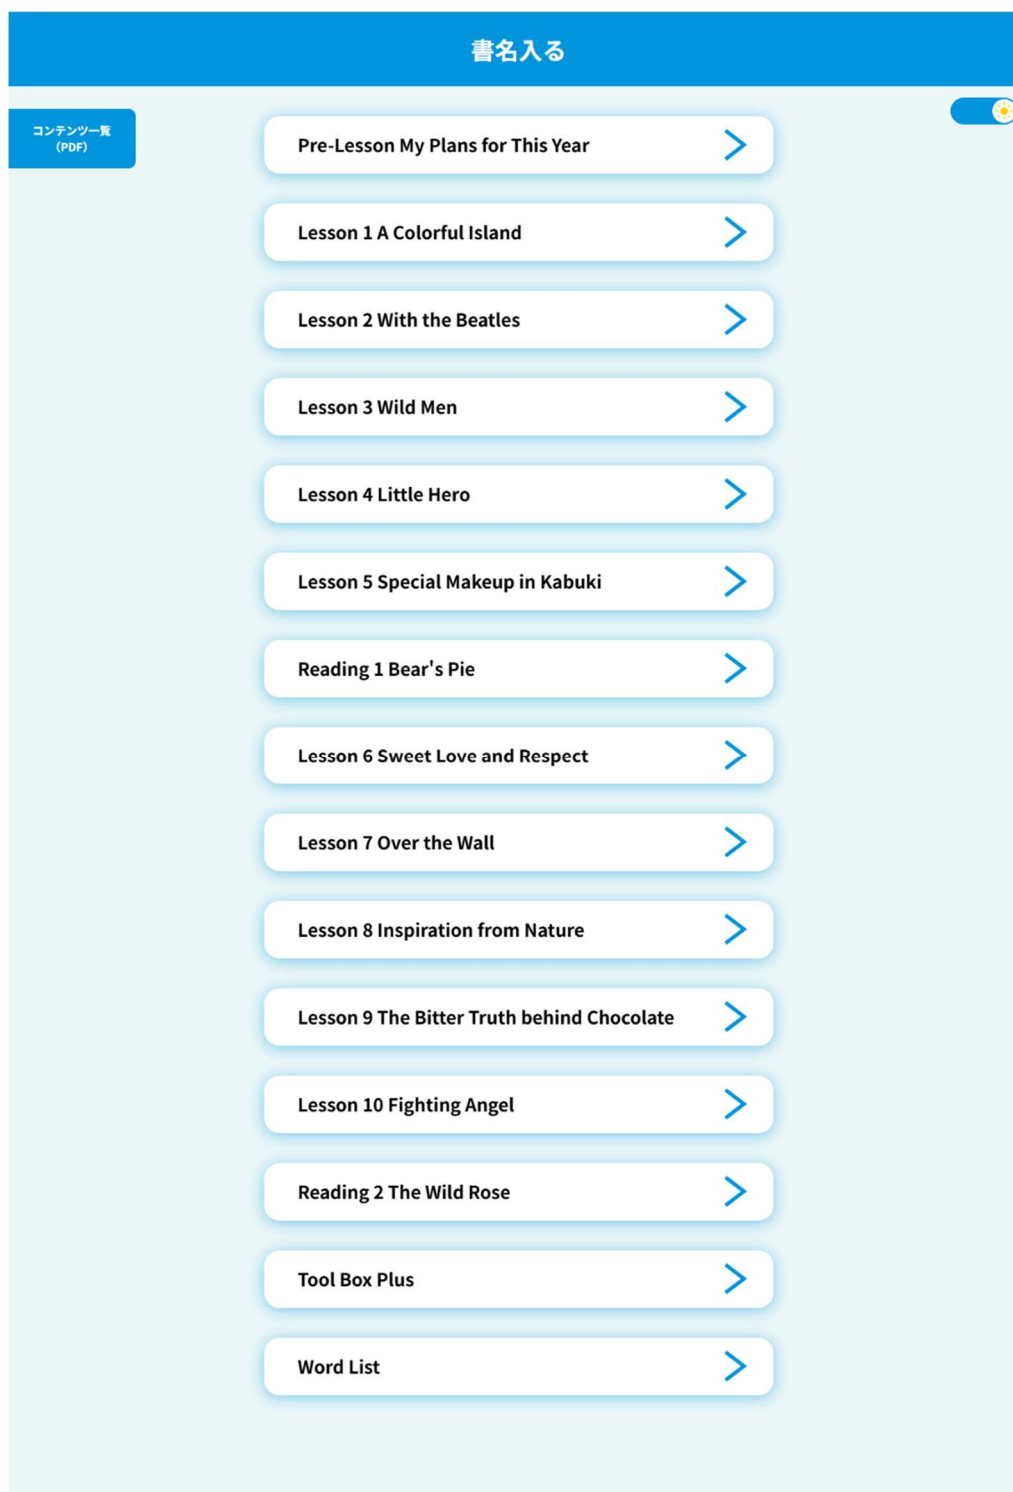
書名入る

コンテンツ一覧 (PDF)

Pre-Lesson My Plans for This Year

Lesson 1 A Colorful Island

Lesson 2 With the Beatles

Lesson 3 Wild Men

Lesson 4 Little Hero

Lesson 5 Special Makeup in Kabuki

Reading 1 Bear's Pie

Lesson 6 Sweet Love and Respect

Lesson 7 Over the Wall

Lesson 8 Inspiration from Nature

Lesson 9 The Bitter Truth behind Chocolate

Lesson 10 Fighting Angel

Reading 2 The Wild Rose

Tool Box Plus

Word List